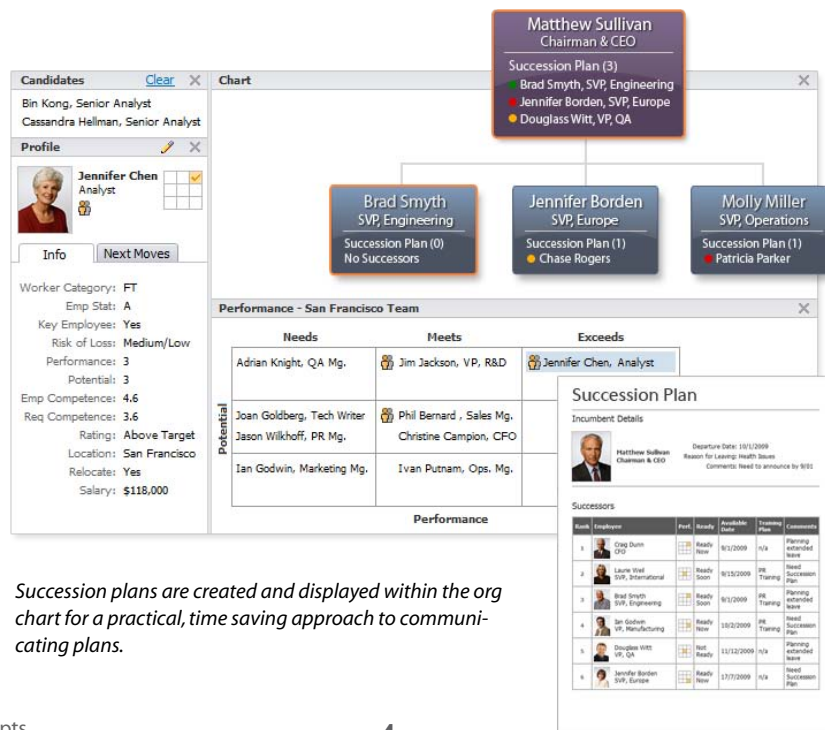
Matthew Sullivan
Chairman & CEO
Succession Plan (3)
Brad Smyth, SVP, Engineering
Jennifer Borden, SVP, Europe
Douglass Witt, VP, QA

Candidates Clear
Bin Kong, Senior Analyst
Cassandra Hellman, Senior Analyst

Profile
Jennifer Chen
Analyst

Info Next Moves

Worker Category: FT
Emp Stat: A
Key Employee: Yes
Risk of Loss: Medium/Low
Performance: 3
Potential: 3
Emp Competence: 4.6
Req Competence: 3.6
Rating: Above Target
Location: San Francisco
Relocate: Yes
Salary: $118,000

Chart

Brad Smyth
SVP, Engineering
Succession Plan (0)
No Successors

Jennifer Borden
SVP, Europe
Succession Plan (1)
Chase Rogers

Molly Miller
SVP, Operations
Succession Plan (1)
Patricia Parker

Performance - San Francisco Team

| | Needs | Meets | Exceeds |
|---|---|---|---|
| | Adrian Knight, QA Mg. | Jim Jackson, VP, R&D | Jennifer Chen, Analyst |
| Potential | Joan Goldberg, Tech Writer Jason Wilkhoff, PR Mg. | Phil Bernard , Sales Mg. Christine Campion, CFO | |
| | Ian Godwin, Marketing Mg. | Ivan Putnam, Ops. Mg. | |

Performance

Succession Plan
Incumbent Details
Matthew Sullivan Chairman & CEO
Departure Date: 10/1/2009
Reason for Leaving: Health Issues
Comments: Need to announce by 9/01

Successors

| Rank | Employee | Perf. | Ready | Available Date | Training Plan | Comments |
|---|---|---|---|---|---|---|
| 1 | Craig Dunn CFO | | Ready Now | 9/1/2009 | n/a | Planning extended leave |
| 2 | Laurie Weil SVP, International | | Ready Soon | 9/15/2009 | PR Training | Need Succession Plan |
| 3 | Brad Smyth SVP, Engineering | | Ready Soon | 9/1/2009 | PR Training | Planning extended leave |
| 4 | Ian Godwin VP, Manufacturing | | Ready Now | 10/2/2009 | PR Training | Need Succession Plan |
| 5 | Douglass Witt VP, QA | | Not Ready | 11/12/2009 | n/a | Planning extended leave |
| 6 | Jennifer Borden SVP, Europe | | Ready Now | 17/7/2009 | n/a | Need Succession Plan |

Succession plans are created and displayed within the org chart for a practical, time saving approach to communicating plans.

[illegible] 4